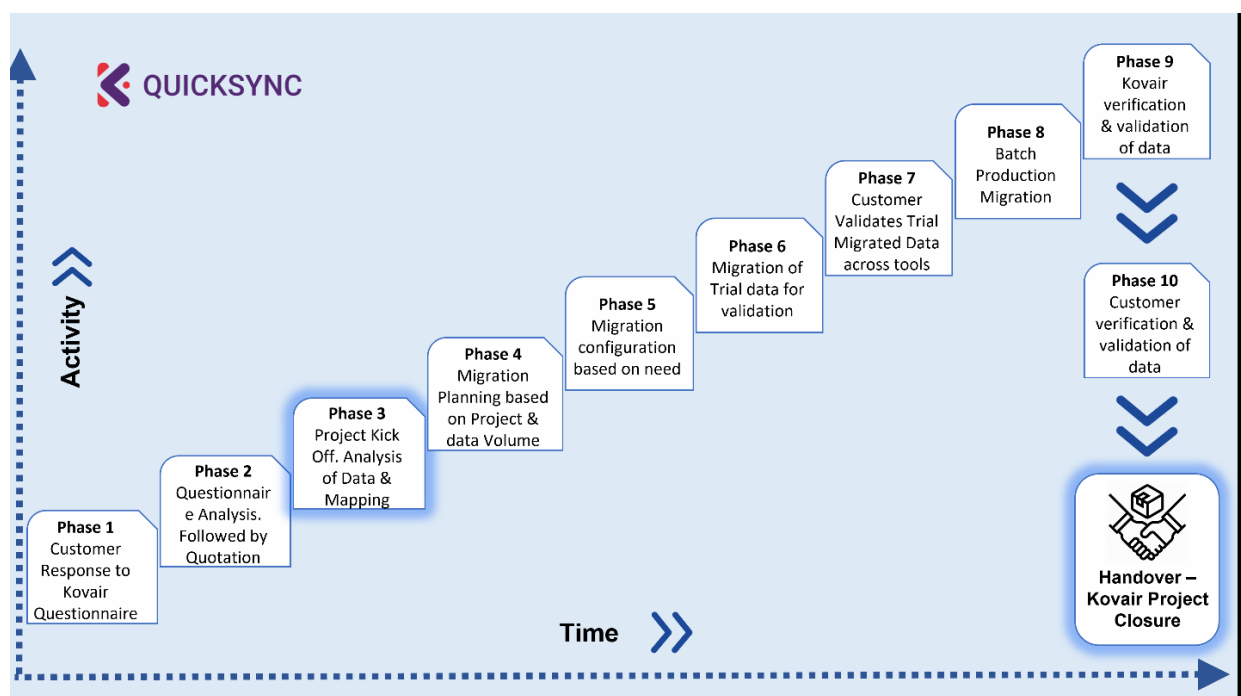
QUICKSYNC

Activity

Phase 1
Customer Response to Kovair Questionnaire

Phase 2
Questionnaire Analysis. Followed by Quotation

Phase 3
Project Kick Off. Analysis of Data & Mapping

Phase 4
Migration Planning based on Project & data Volume

Phase 5
Migration configuration based on need

Phase 6
Migration of Trial data for validation

Phase 7
Customer Validates Trial Migrated Data across tools

Phase 8
Batch Production Migration

Phase 9
Kovair verification & validation of data

Phase 10
Customer verification & validation of data

Handover – Kovair Project Closure

Time